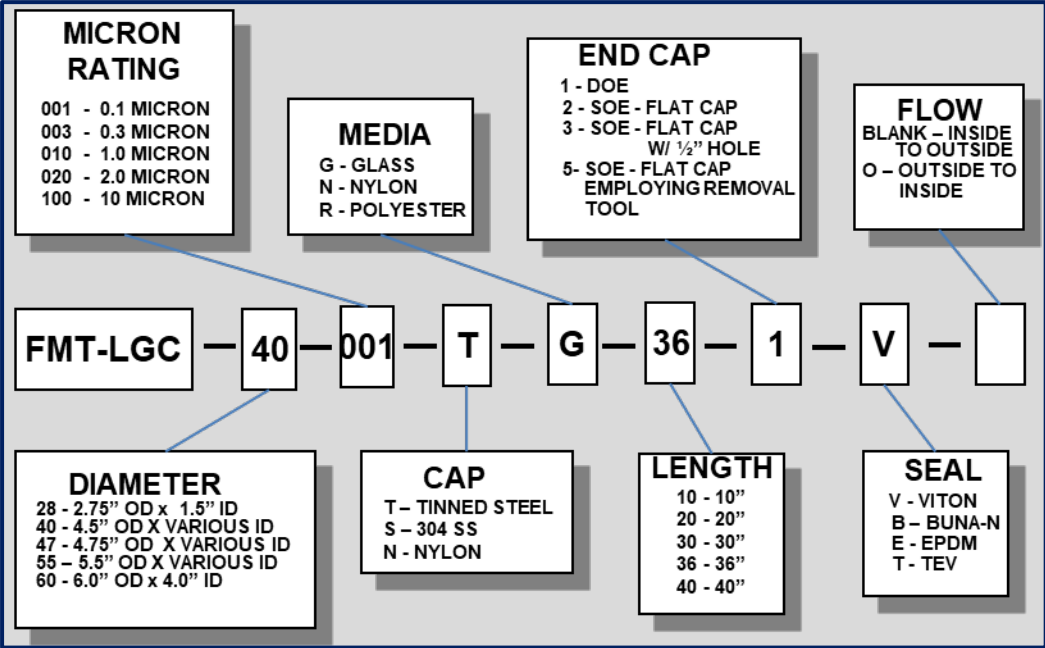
MICRON RATING
001 - 0.1 MICRON
003 - 0.3 MICRON
010 - 1.0 MICRON
020 - 2.0 MICRON
100 - 10 MICRON

MEDIA
G - GLASS
N - NYLON
R - POLYESTER

END CAP
1 - DOE
2 - SOE - FLAT CAP
3 - SOE - FLAT CAP W/ ½" HOLE
5- SOE - FLAT CAP EMPLOYING REMOVAL TOOL

FLOW
BLANK – INSIDE TO OUTSIDE
O – OUTSIDE TO INSIDE

FMT-LGC — 40 — 001 — T — G — 36 — 1 — V —

DIAMETER
28 - 2.75" OD x 1.5" ID
40 - 4.5" OD X VARIOUS ID
47 - 4.75" OD X VARIOUS ID
55 – 5.5" OD X VARIOUS ID
60 - 6.0" OD x 4.0" ID

CAP
T – TINNED STEEL
S – 304 SS
N - NYLON

LENGTH
10 - 10"
20 - 20"
30 - 30"
36 - 36"
40 - 40"

SEAL
V - VITON
B – BUNA-N
E - EPDM
T - TEV